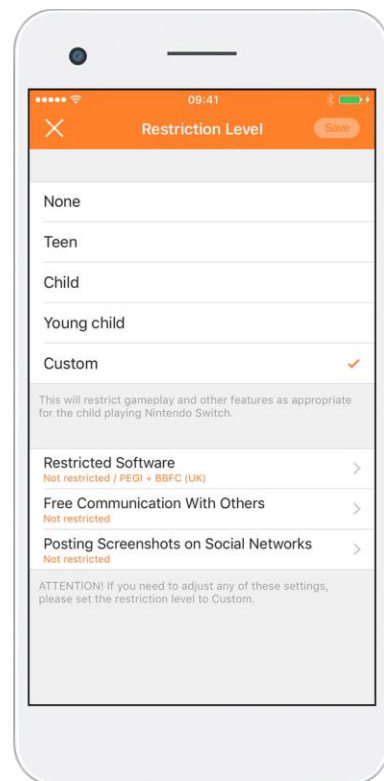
09:41

Restriction Level

Save

None

Teen

Child

Young child

Custom

This will restrict gameplay and other features as appropriate for the child playing Nintendo Switch.

Restricted Software
Not restricted / PEGI + BBFC (UK)

Free Communication With Others
Not restricted

Posting Screenshots on Social Networks
Not restricted

ATTENTION! If you need to adjust any of these settings, please set the restriction level to Custom.